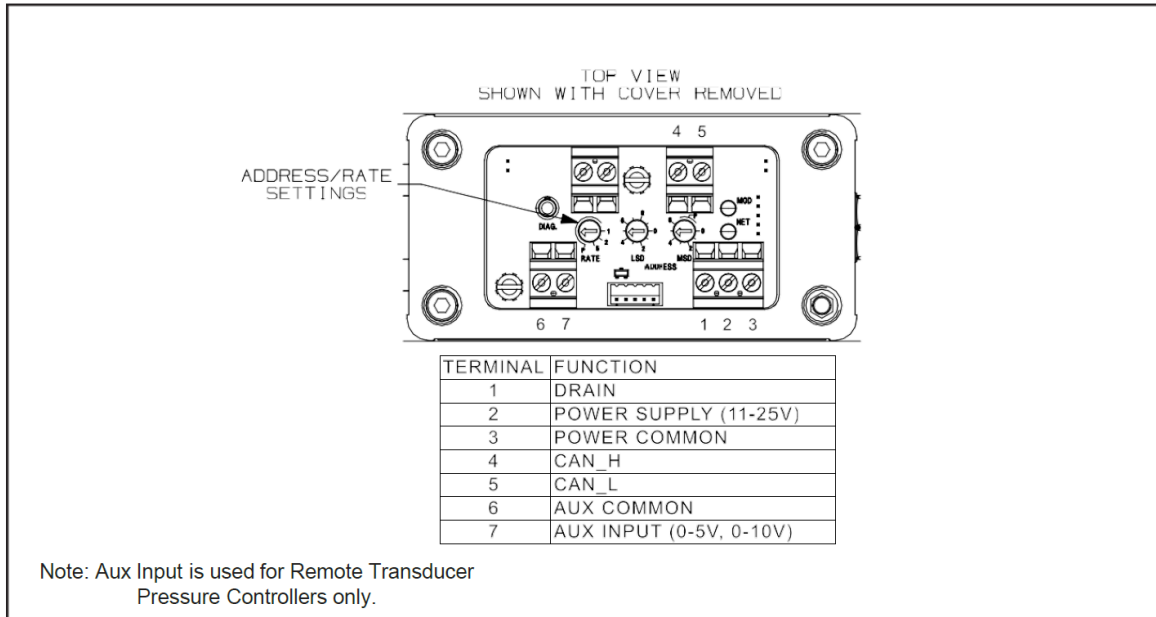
TOP VIEW
SHOWN WITH COVER REMOVED

ADDRESS/RATE SETTINGS

4 5

DIAG.

RATE

LSD

ADDRESS

MSD

MOD

NET

6 7

1 2 3

| TERMINAL | FUNCTION |
|---|---|
| 1 | DRAIN |
| 2 | POWER SUPPLY (11-25V) |
| 3 | POWER COMMON |
| 4 | CAN_H |
| 5 | CAN_L |
| 6 | AUX COMMON |
| 7 | AUX INPUT (0-5V, 0-10V) |

Note: Aux Input is used for Remote Transducer Pressure Controllers only.